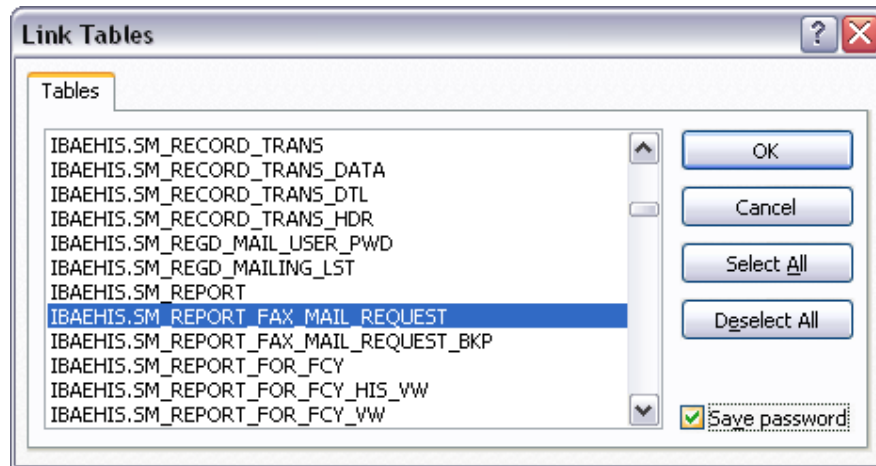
Link Tables

Tables

IBAEHIS.SM_RECORD_TRANS
IBAEHIS.SM_RECORD_TRANS_DATA
IBAEHIS.SM_RECORD_TRANS_DTL
IBAEHIS.SM_RECORD_TRANS_HDR
IBAEHIS.SM_REGD_MAIL_USER_PWD
IBAEHIS.SM_REGD_MAILING_LST
IBAEHIS.SM_REPORT
IBAEHIS.SM_REPORT_FAX_MAIL_REQUEST
IBAEHIS.SM_REPORT_FAX_MAIL_REQUEST_BKP
IBAEHIS.SM_REPORT_FOR_FCY
IBAEHIS.SM_REPORT_FOR_FCY_HIS_VW
IBAEHIS.SM_REPORT_FOR_FCY_VW

OK
Cancel
Select All
Deselect All
Save password